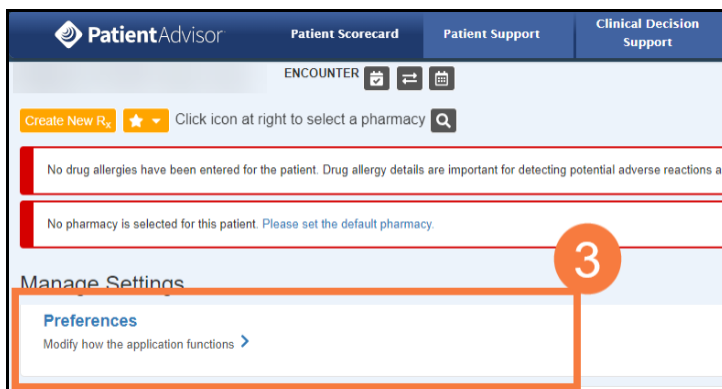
PatientAdvisor

Patient Scorecard

Patient Support

Clinical Decision Support

ENCOUNTER

Create New $R_x$

Click icon at right to select a pharmacy

No drug allergies have been entered for the patient. Drug allergy details are important for detecting potential adverse reactions a

No pharmacy is selected for this patient. Please set the default pharmacy.

3

Manage Settings

Preferences

Modify how the application functions